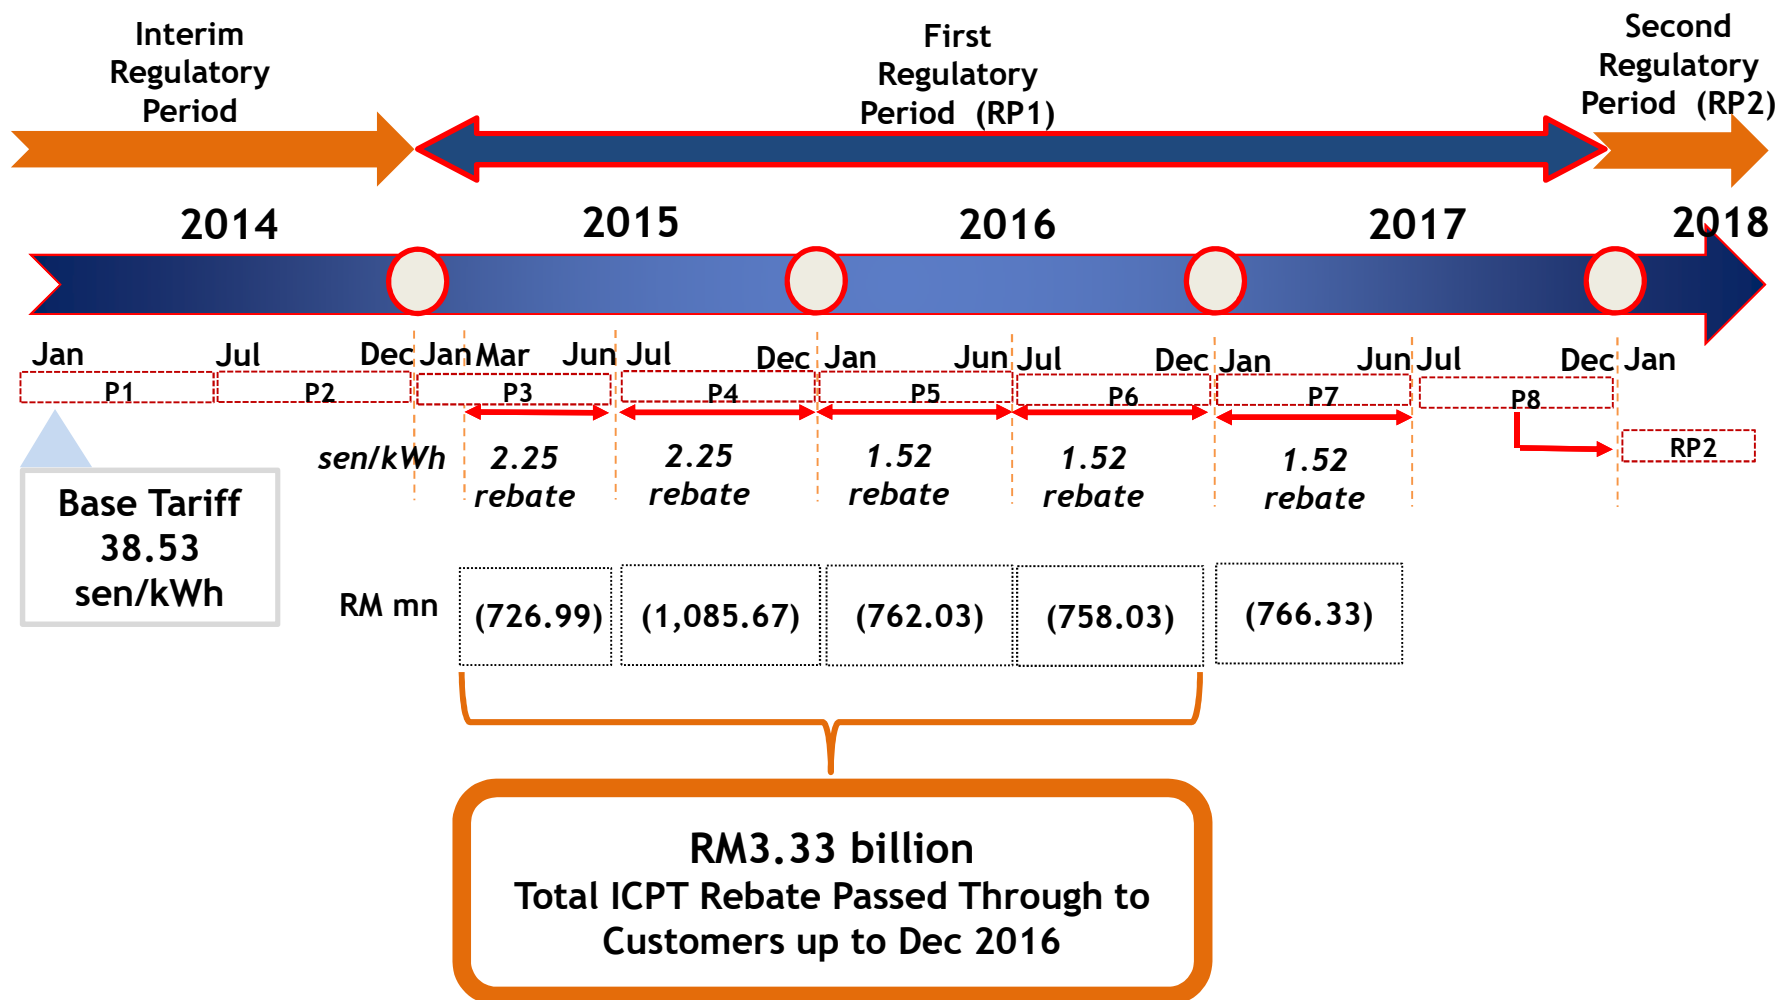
Interim Regulatory Period

First Regulatory Period (RP1)

Second Regulatory Period (RP2)

2014

2015

2016

2017

2018

Jan Jul Dec Jan Mar Jun Jul Dec Jan Jun Jul Dec Jan Jun Jul Dec Jan

P1 P2 P3 P4 P5 P6 P7 P8

RP2

sen/kWh

2.25 rebate

2.25 rebate

1.52 rebate

1.52 rebate

1.52 rebate

Base Tariff 38.53 sen/kWh

RM mn

| (726.99) | (1,085.67) | (762.03) | (758.03) | (766.33) |
|---|---|---|---|---|

RM3.33 billion
Total ICPT Rebate Passed Through to Customers up to Dec 2016